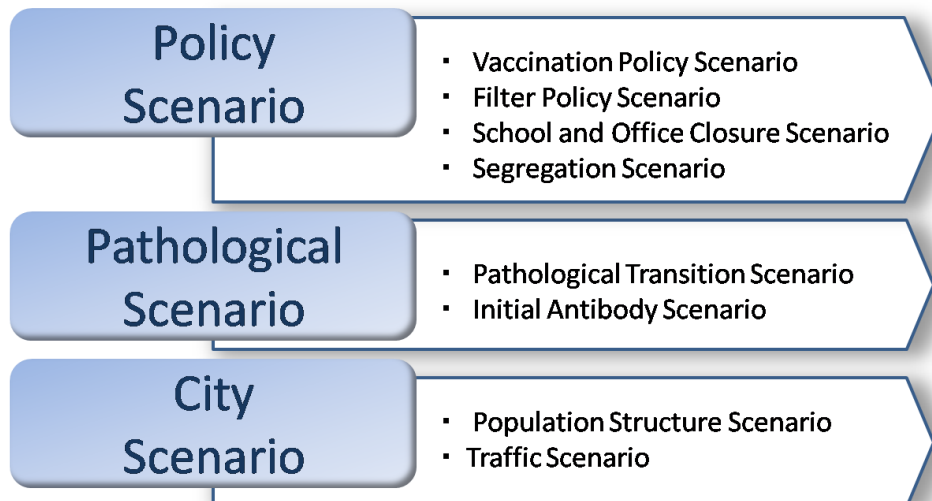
Policy Scenario

- Vaccination Policy Scenario
- Filter Policy Scenario
- School and Office Closure Scenario
- Segregation Scenario

Pathological Scenario

- Pathological Transition Scenario
- Initial Antibody Scenario

City Scenario

- Population Structure Scenario
- Traffic Scenario